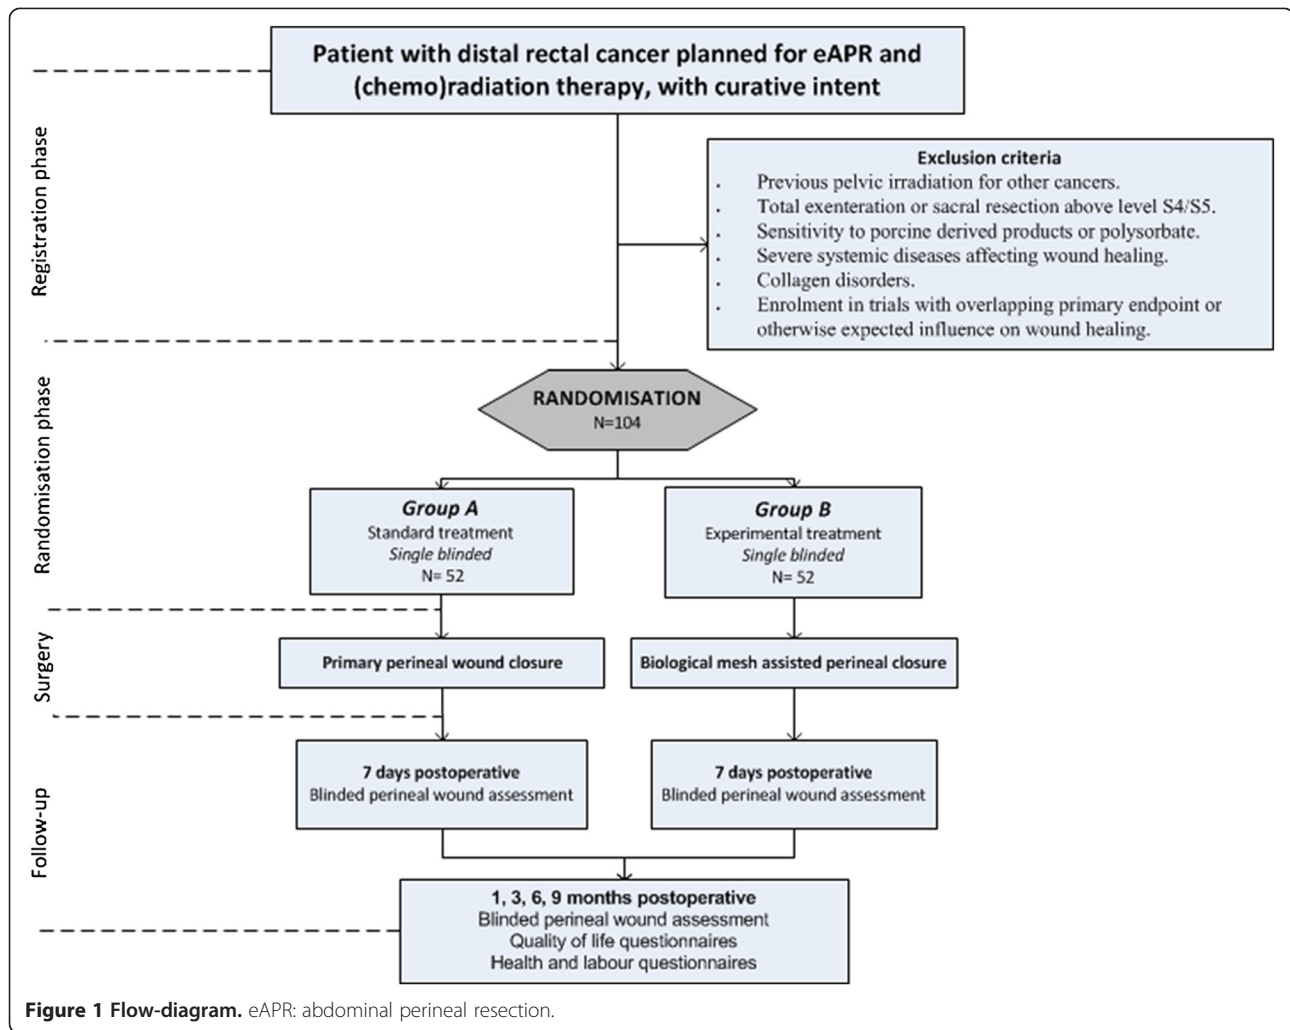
Patient with distal rectal cancer planned for eAPR and (chemo)radiation therapy, with curative intent

Registration phase

Exclusion criteria
. Previous pelvic irradiation for other cancers.
. Total exenteration or sacral resection above level S4/S5.
. Sensitivity to porcine derived products or polysorbate.
. Severe systemic diseases affecting wound healing.
. Collagen disorders.
. Enrolment in trials with overlapping primary endpoint or otherwise expected influence on wound healing.

Randomisation phase

RANDOMISATION
N=104

Group A
Standard treatment
Single blinded
N= 52

Group B
Experimental treatment
Single blinded
N= 52

Surgery

Primary perineal wound closure

Biological mesh assisted perineal closure

Follow-up

7 days postoperative
Blinded perineal wound assessment

7 days postoperative
Blinded perineal wound assessment

1, 3, 6, 9 months postoperative
Blinded perineal wound assessment
Quality of life questionnaires
Health and labour questionnaires

Figure 1 Flow-diagram. eAPR: abdominal perineal resection.